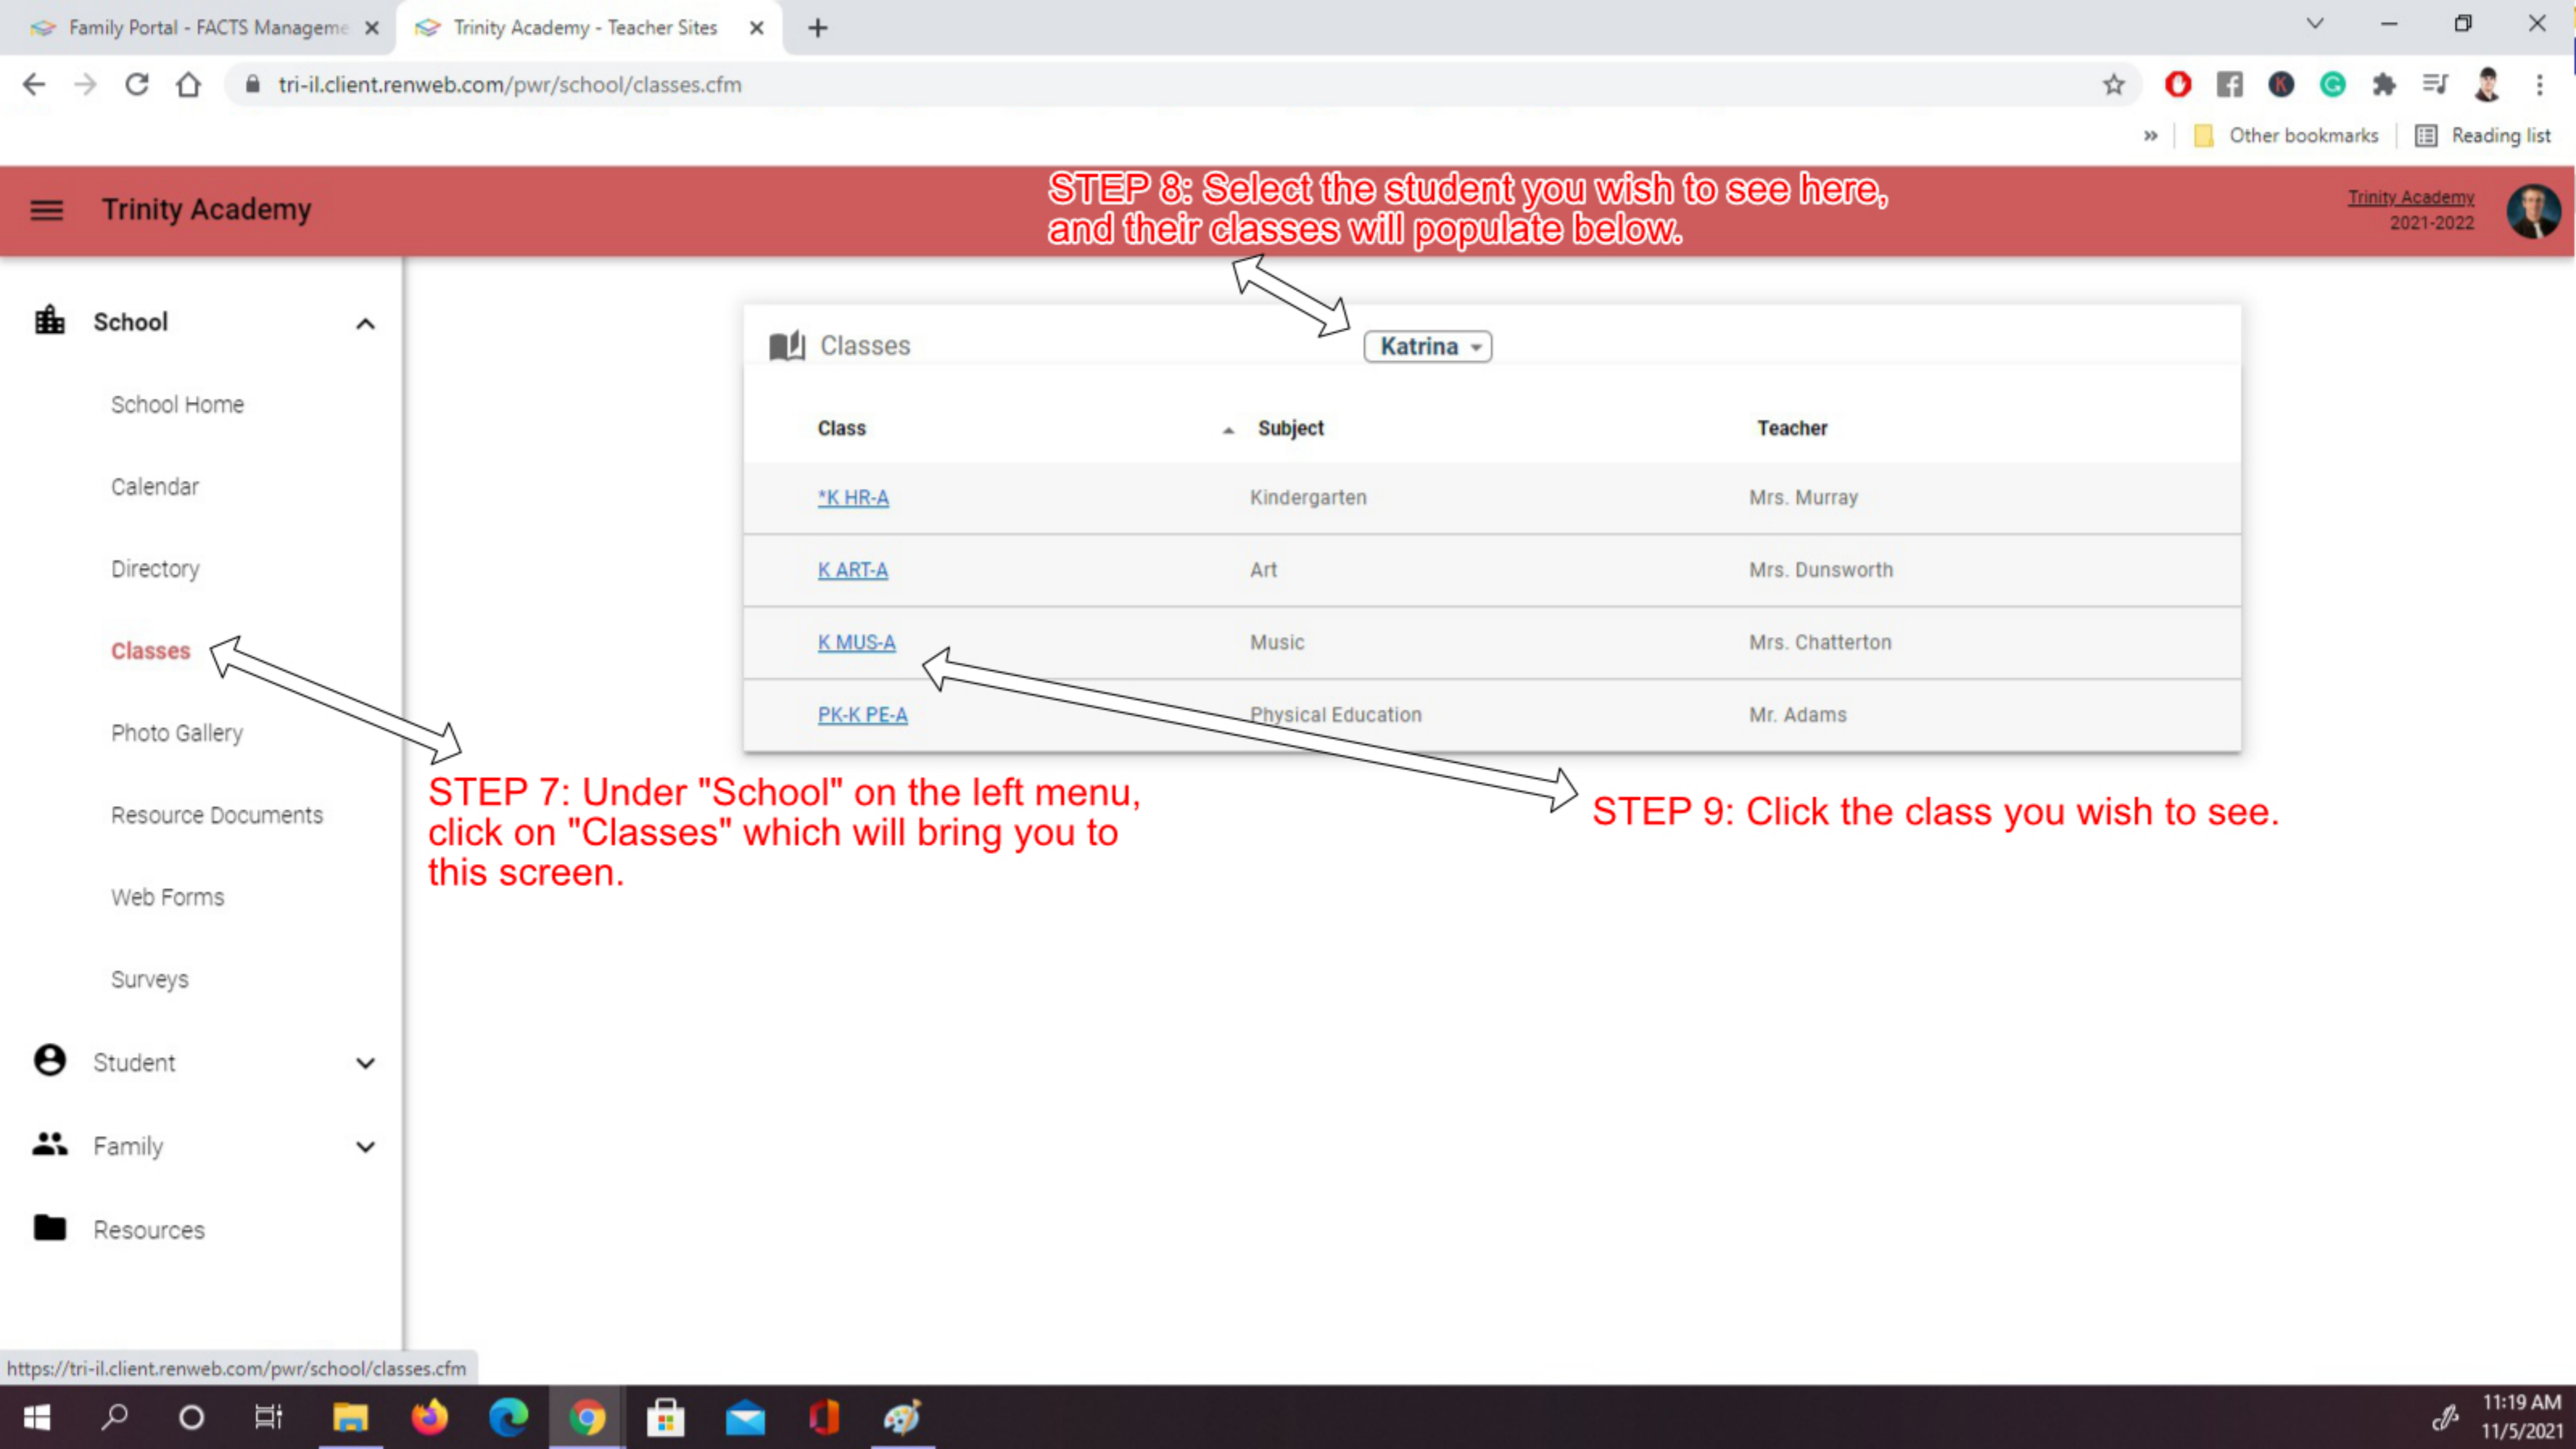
Family Portal - FACTS Manageme
Trinity Academy - Teacher Sites

tri-il.client.renweb.com/pwr/school/classes.cfm

Other bookmarks
Reading list

Trinity Academy

STEP 8: Select the student you wish to see here, and their classes will populate below.

Trinity Academy
2021-2022

School

School Home

Calendar

Directory

Classes

Photo Gallery

Resource Documents

Web Forms

Surveys

Student

Family

Resources

Classes

Katrina

| Class | Subject | Teacher |
|---|---|---|
| *K HR-A | Kindergarten | Mrs. Murray |
| K ART-A | Art | Mrs. Dunsworth |
| K MUS-A | Music | Mrs. Chatterton |
| PK-K PE-A | Physical Education | Mr. Adams |

STEP 7: Under "School" on the left menu, click on "Classes" which will bring you to this screen.

STEP 9: Click the class you wish to see.

https://tri-il.client.renweb.com/pwr/school/classes.cfm

11:19 AM
11/5/2021